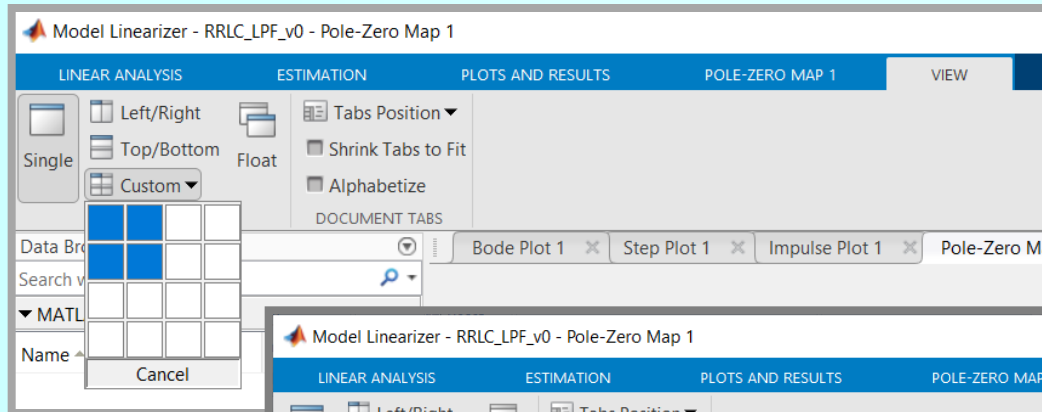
Model Linearizer - RRLC_LPF_v0 - Pole-Zero Map 1

LINEAR ANALYSIS ESTIMATION PLOTS AND RESULTS POLE-ZERO MAP 1 VIEW

Single Left/Right Top/Bottom Custom Float

Tabs Position Shrink Tabs to Fit Alphabetize DOCUMENT TABS

Data Bro

Search w

MATL

Name

Cancel

Bode Plot 1 Step Plot 1 Impulse Plot 1 Pole-Zero M

Model Linearizer - RRLC_LPF_v0 - Pole-Zero Map 1

LINEAR ANALYSIS ESTIMATION PLOTS AND RESULTS POLE-ZERO MAP

Left/Right Tabs Position